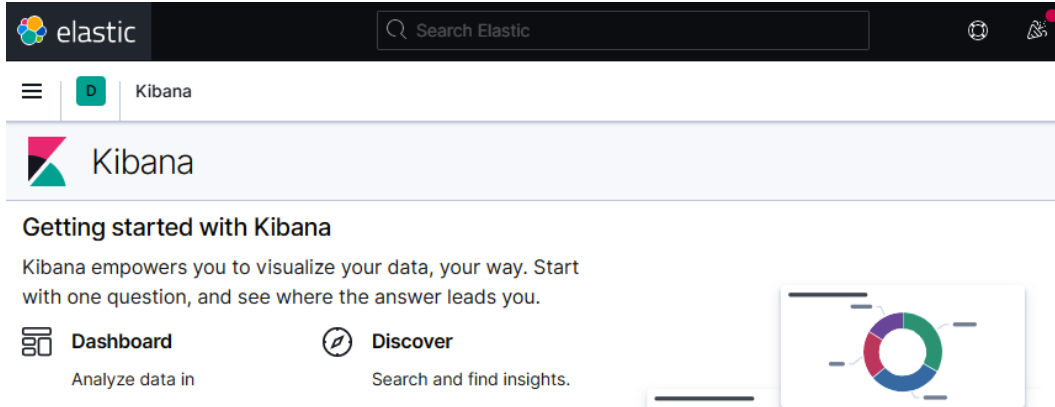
elastic

Search Elastic

D

Kibana

Kibana

Getting started with Kibana

Kibana empowers you to visualize your data, your way. Start with one question, and see where the answer leads you.

Dashboard

Analyze data in

Discover

Search and find insights.